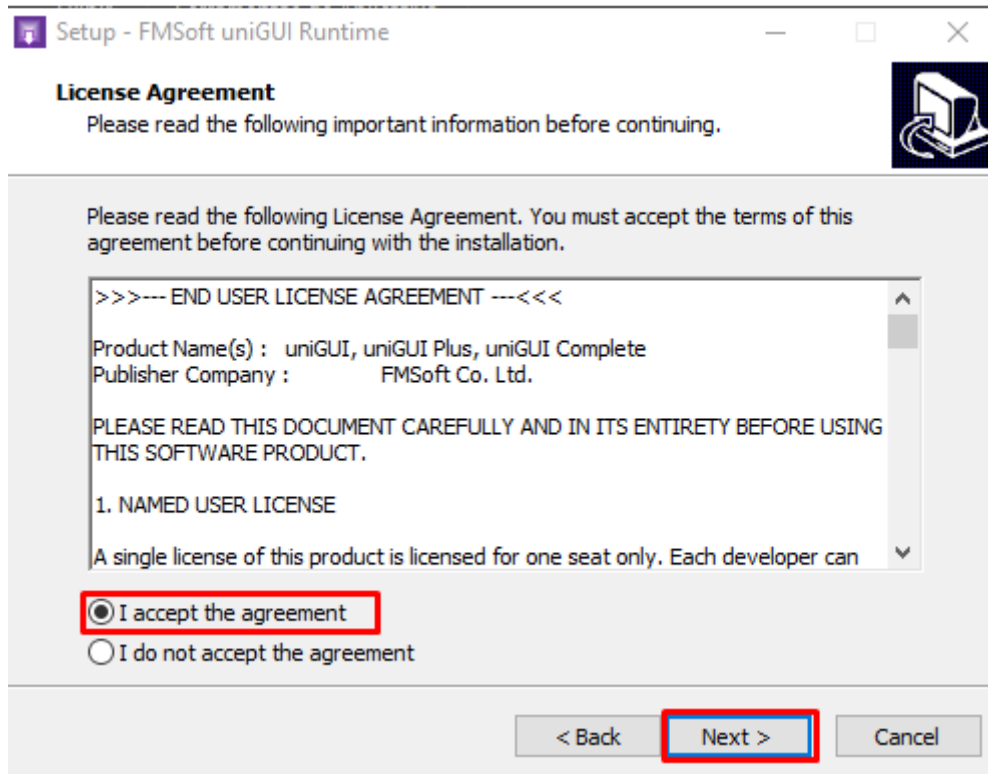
Setup - FMSoft uniGUI Runtime

License Agreement
Please read the following important information before continuing.

Please read the following License Agreement. You must accept the terms of this agreement before continuing with the installation.

>>>--- END USER LICENSE AGREEMENT ---<<<

Product Name(s) : uniGUI, uniGUI Plus, uniGUI Complete
Publisher Company : FMSoft Co. Ltd.

PLEASE READ THIS DOCUMENT CAREFULLY AND IN ITS ENTIRETY BEFORE USING THIS SOFTWARE PRODUCT.

1. NAMED USER LICENSE

A single license of this product is licensed for one seat only. Each developer can

I accept the agreement
I do not accept the agreement

< Back
Next >
Cancel